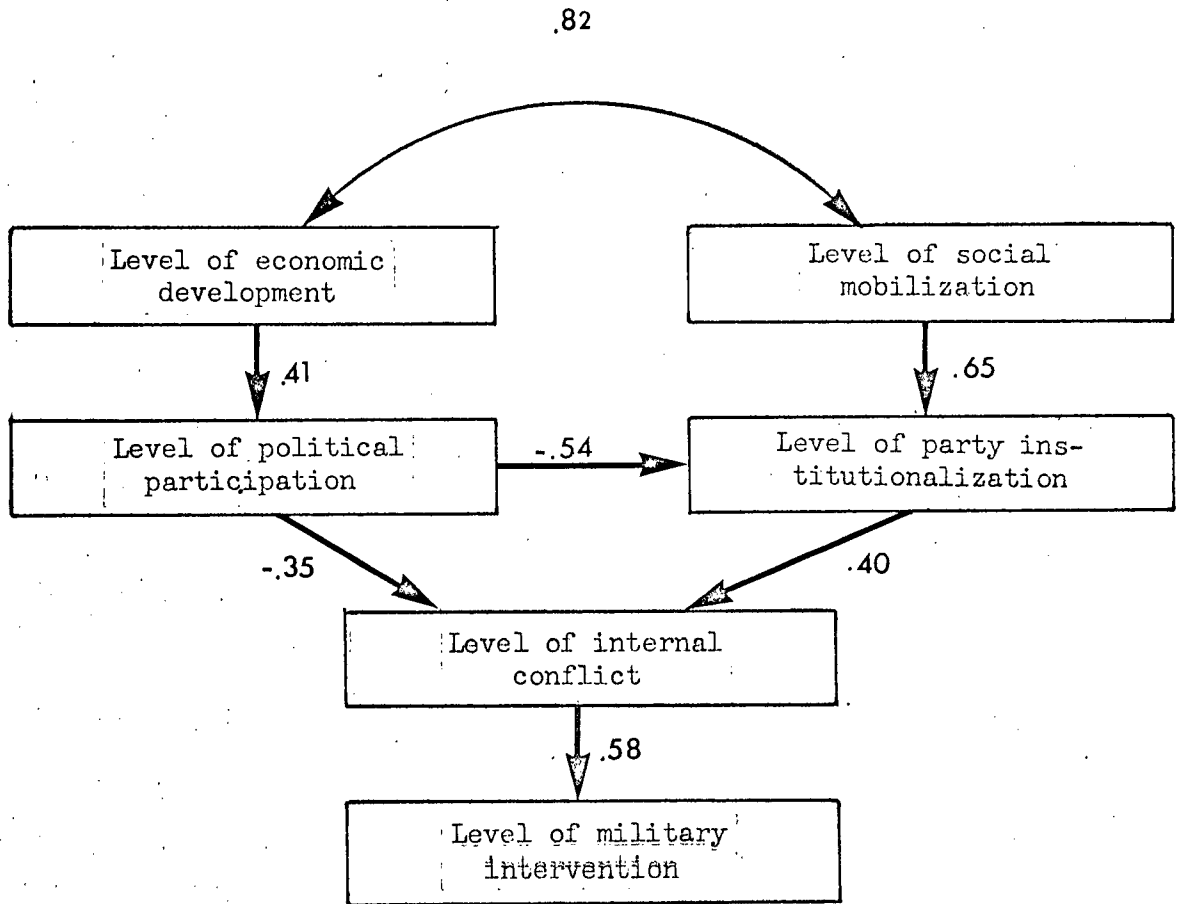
.82

Level of economic development

Level of social mobilization

.41

.65

Level of political participation

-.54

Level of party institutionalization

-.35

.40

Level of internal conflict

.58

Level of military intervention